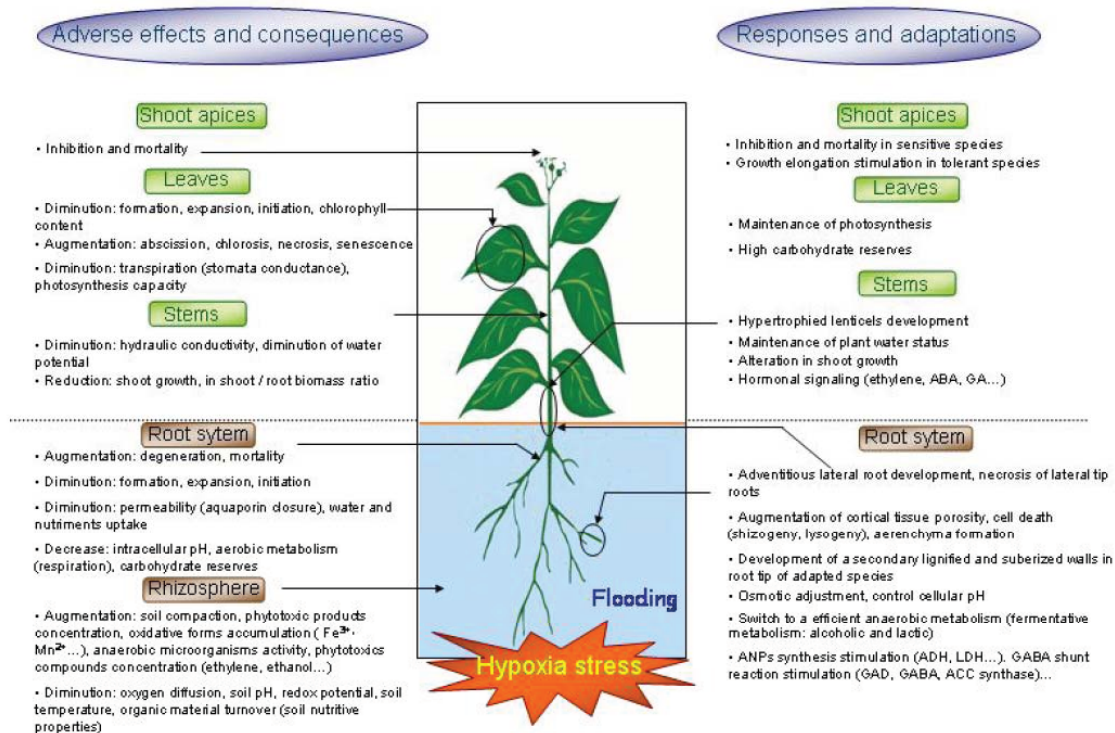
Adverse effects and consequences

Shoot apices

• Inhibition and mortality

Leaves

• Diminution: formation, expansion, initiation, chlorophyll content

• Augmentation: abscission, chlorosis, necrosis, senescence

• Diminution: transpiration (stomata conductance), photosynthesis capacity

Stems

• Diminution: hydraulic conductivity, diminution of water potential

• Reduction: shoot growth, in shoot / root biomass ratio

Root sytem

• Augmentation: degeneration, mortality

• Diminution: formation, expansion, initiation

• Diminution: permeability (aquaporin closure), water and nutriments uptake

• Decrease: intracellular pH, aerobic metabolism (respiration), carbohydrate reserves

Rhizosphere

• Augmentation: soil compaction, phytotoxic products concentration, oxidative forms accumulation ( $Fe^{3+}$, $Mn^{2+}$...), anaerobic microorganisms activity, phytotoxics compounds concentration (ethylene, ethanol...)

• Diminution: oxygen diffusion, soil pH, redox potential, soil temperature, organic material turnover (soil nutritive properties)

Flooding

Hypoxia stress

Responses and adaptations

Shoot apices

• Inhibition and mortality in sensitive species

• Growth elongation stimulation in tolerant species

Leaves

• Maintenance of photosynthesis

• High carbohydrate reserves

Stems

• Hypertrophied lenticels development

• Maintenance of plant water status

• Alteration in shoot growth

• Hormonal signaling (ethylene, ABA, GA...)

Root sytem

• Adventitious lateral root development, necrosis of lateral tip roots

• Augmentation of cortical tissue porosity, cell death (shizogeny, lysogeny), aerenchyma formation

• Development of a secondary lignified and suberized walls in root tip of adapted species

• Osmotic adjustment, control cellular pH

• Switch to a efficient anaerobic metabolism (fermentative metabolism: alcoholic and lactic)

• ANPs synthesis stimulation (ADH, LDH...). GABA shunt reaction stimulation (GAD, GABA, ACC synthase)...